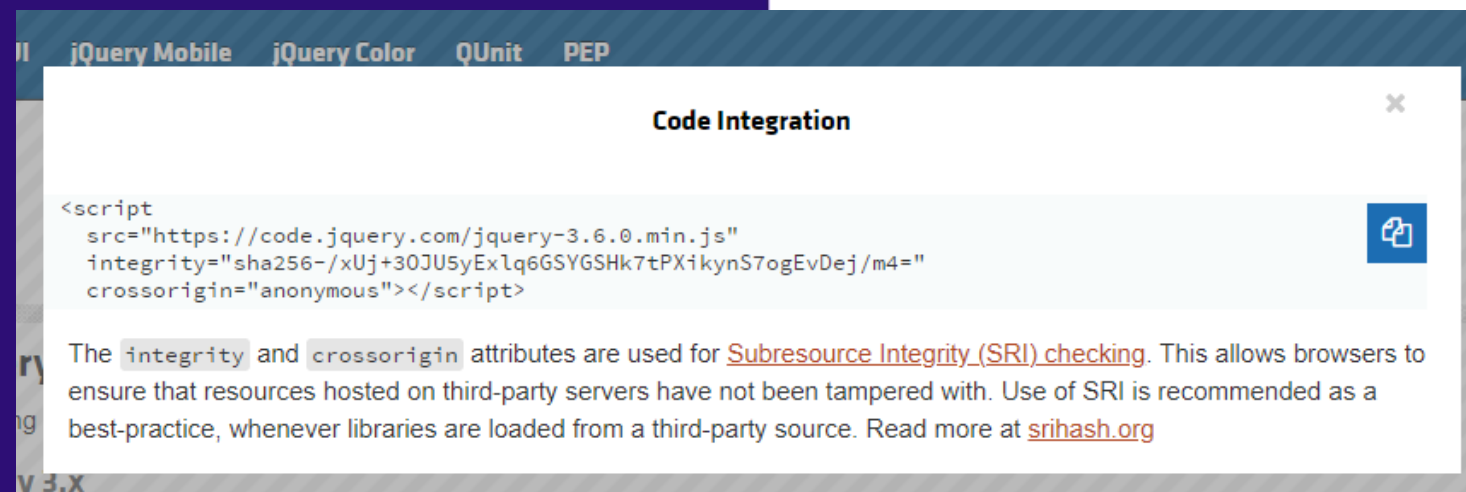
UI jQuery Mobile jQuery Color QUnit PEP

Code Integration

×

<script
  src="https://code.jquery.com/jquery-3.6.0.min.js"
  integrity="sha256-/xUj+3OJU5yExlq6GSYGSHk7tPXikynS7ogEvDej/m4="
  crossorigin="anonymous"></script>

The integrity and crossorigin attributes are used for Subresource Integrity (SRI) checking. This allows browsers to ensure that resources hosted on third-party servers have not been tampered with. Use of SRI is recommended as a best-practice, whenever libraries are loaded from a third-party source. Read more at srihash.org

ry

ng

y 3.x